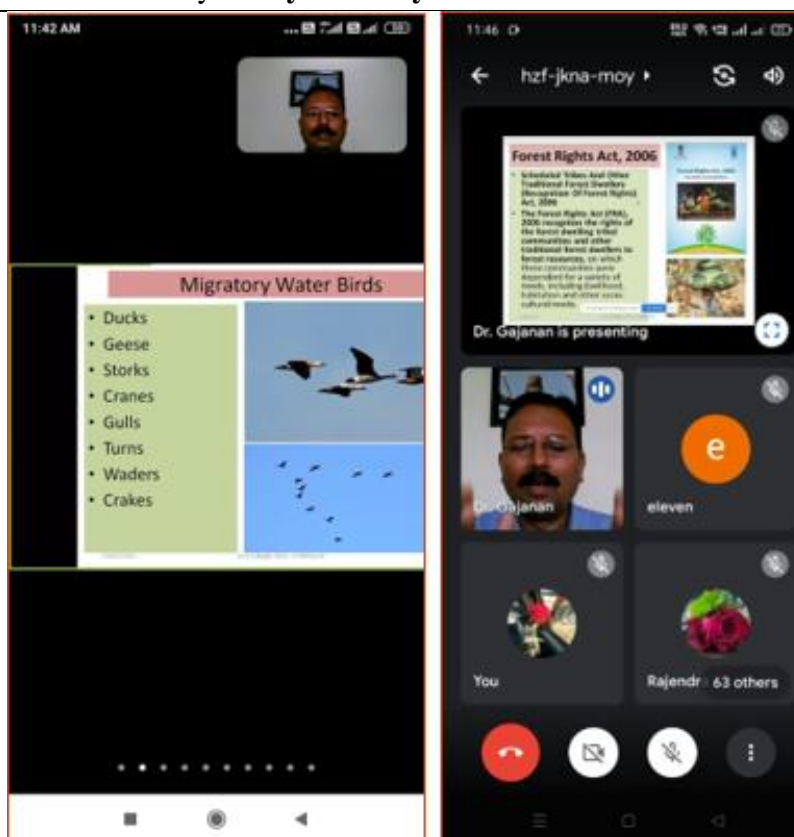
11:42 AM

Migratory Water Birds

- Ducks
- Geese
- Storks
- Cranes
- Gulls
- Turns
- Waders
- Crakes

11:46

hzf-jkna-moy

Forest Rights Act, 2006

- Scheduled Tribes And Other Traditional Forest Dwellers (Recognition Of Forest Rights) Act, 2006
- The Forest Rights Act (FRA), 2006 recognizes the rights of the forest dwelling tribal communities and other traditional forest dwellers to forest resources, on which these communities were dependent for a variety of needs, including livelihood, habitation and other socio-cultural needs.

Dr. Gajanan is presenting

Dr. Gajanan

e

eleven

You

Rajendr

63 others